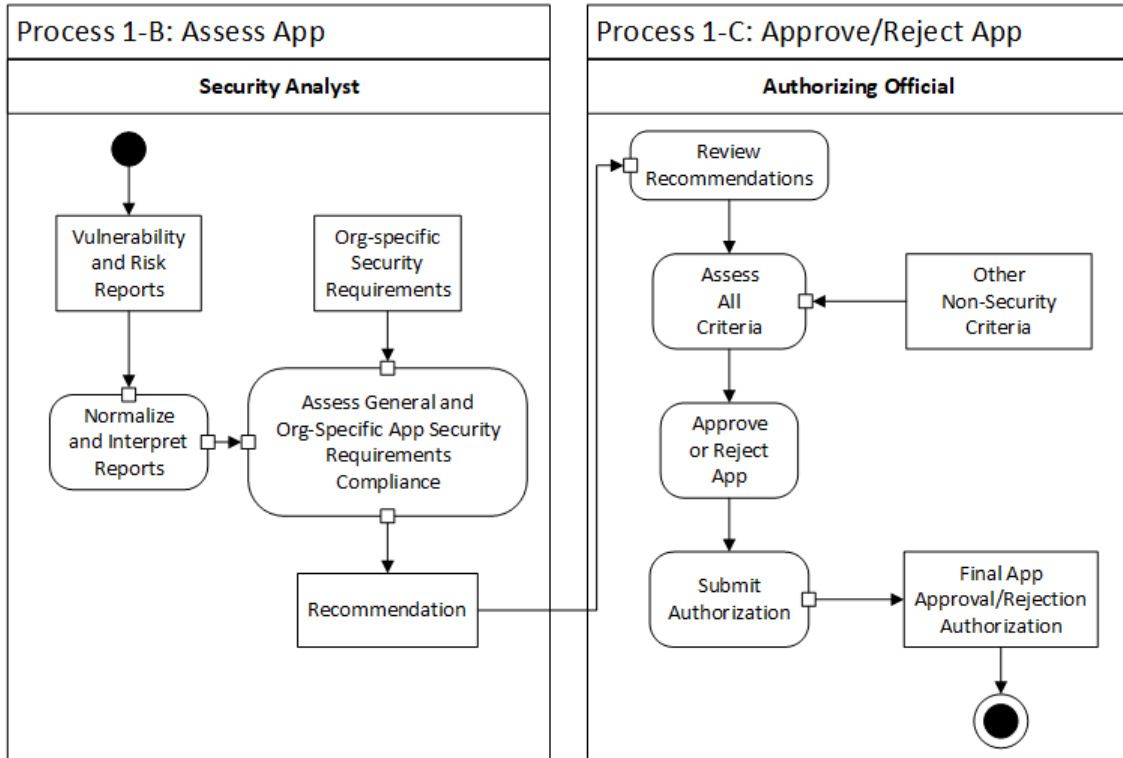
Process 1-B: Assess App

Security Analyst

Vulnerability and Risk Reports

Org-specific Security Requirements

Normalize and Interpret Reports

Assess General and Org-Specific App Security Requirements Compliance

Recommendation

Process 1-C: Approve/Reject App

Authorizing Official

Review Recommendations

Assess All Criteria

Other Non-Security Criteria

Approve or Reject App

Submit Authorization

Final App Approval/Rejection Authorization